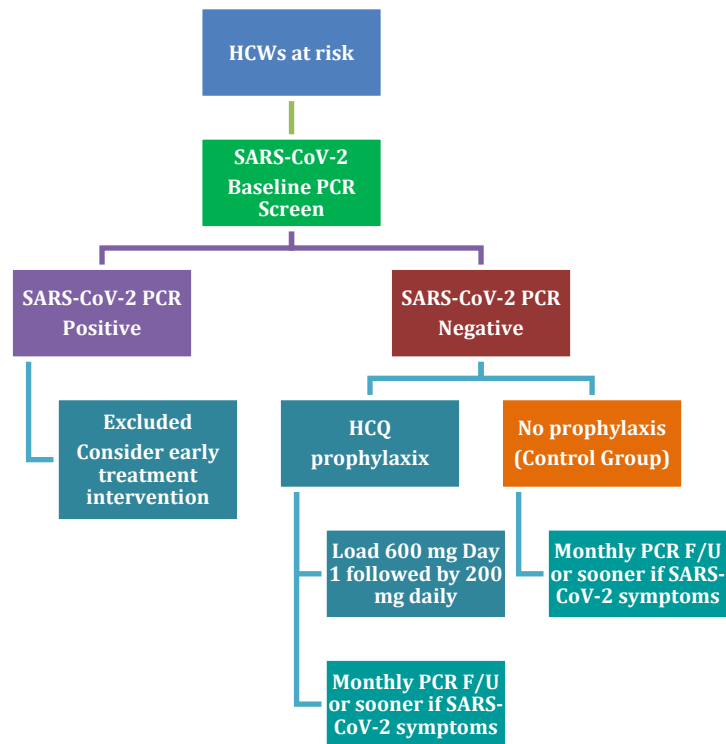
HCWs at risk

SARS-CoV-2 Baseline PCR Screen

SARS-CoV-2 PCR Positive

SARS-CoV-2 PCR Negative

Excluded Consider early treatment intervention

HCQ prophylaxix

No prophylaxis (Control Group)

Load 600 mg Day 1 followed by 200 mg daily

Monthly PCR F/U or sooner if SARS-CoV-2 symptoms

Monthly PCR F/U or sooner if SARS-CoV-2 symptoms